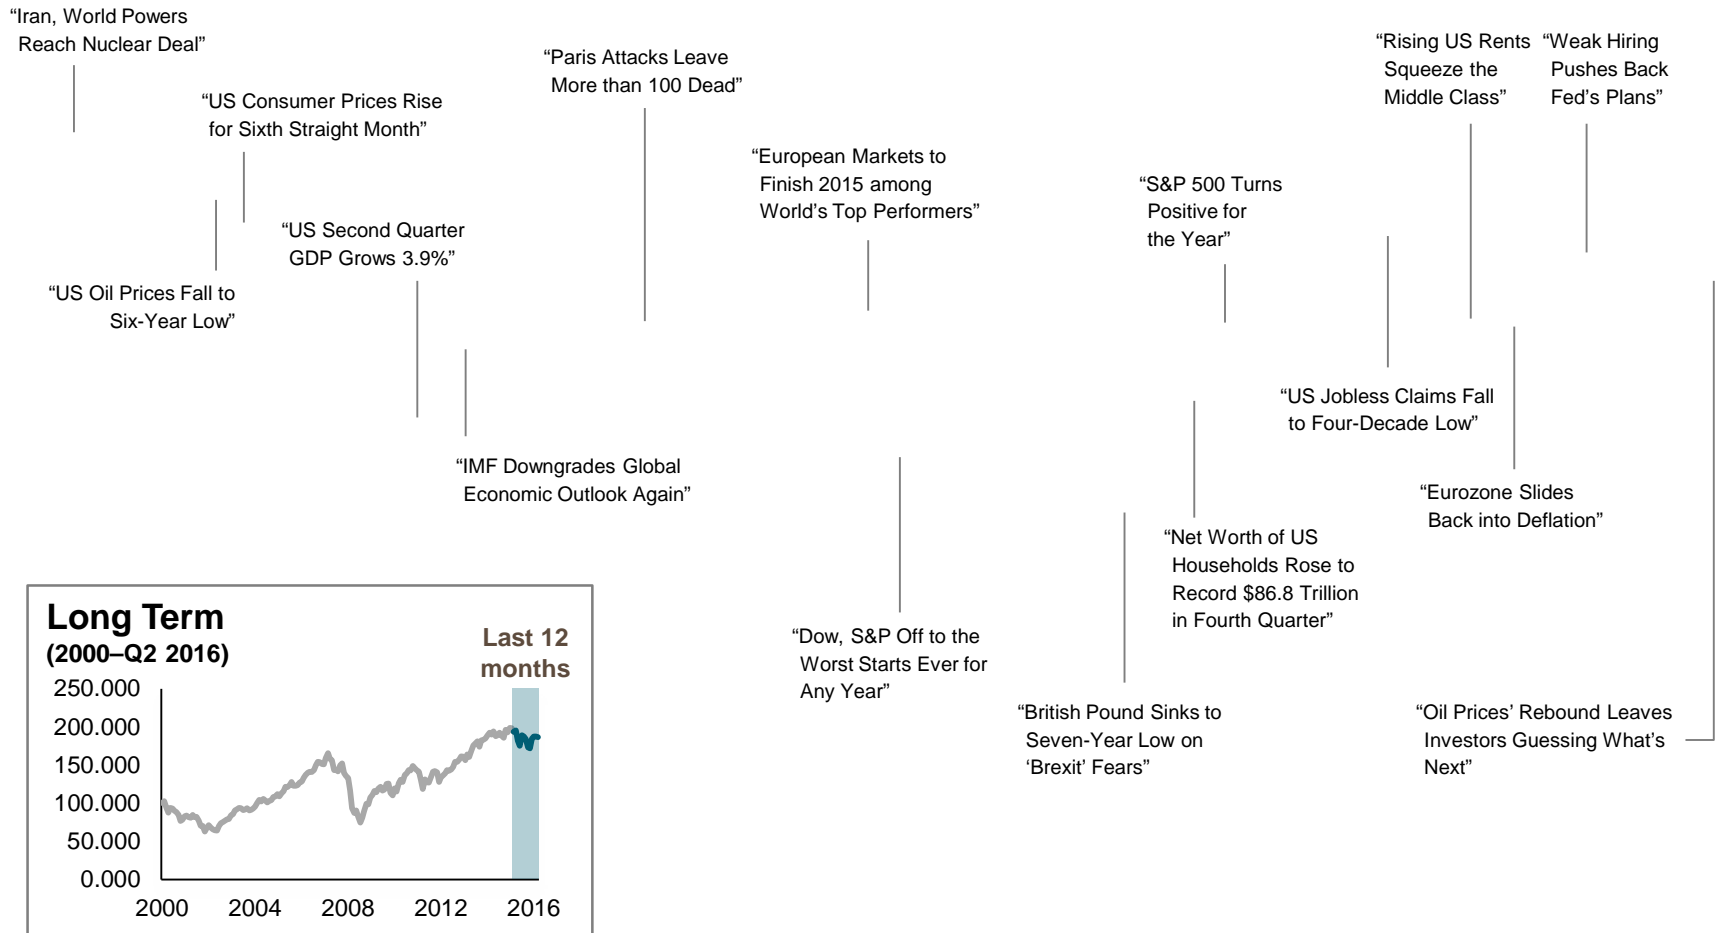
"Iran, World Powers Reach Nuclear Deal"

"US Consumer Prices Rise for Sixth Straight Month"

"US Oil Prices Fall to Six-Year Low"

"US Second Quarter GDP Grows 3.9%"

"Paris Attacks Leave More than 100 Dead"

"IMF Downgrades Global Economic Outlook Again"

"European Markets to Finish 2015 among World's Top Performers"

"Dow, S&P Off to the Worst Starts Ever for Any Year"

"S&P 500 Turns Positive for the Year"

"British Pound Sinks to Seven-Year Low on 'Brexit' Fears"

"Net Worth of US Households Rose to Record \$86.8 Trillion in Fourth Quarter"

"US Jobless Claims Fall to Four-Decade Low"

"Rising US Rents Squeeze the Middle Class"

"Eurozone Slides Back into Deflation"

"Weak Hiring Pushes Back Fed's Plans"

"Oil Prices' Rebound Leaves Investors Guessing What's Next"

Long Term
(2000–Q2 2016)
Last 12 months
250.000
200.000
150.000
100.000
50.000
0.000
2000 2004 2008 2012 2016